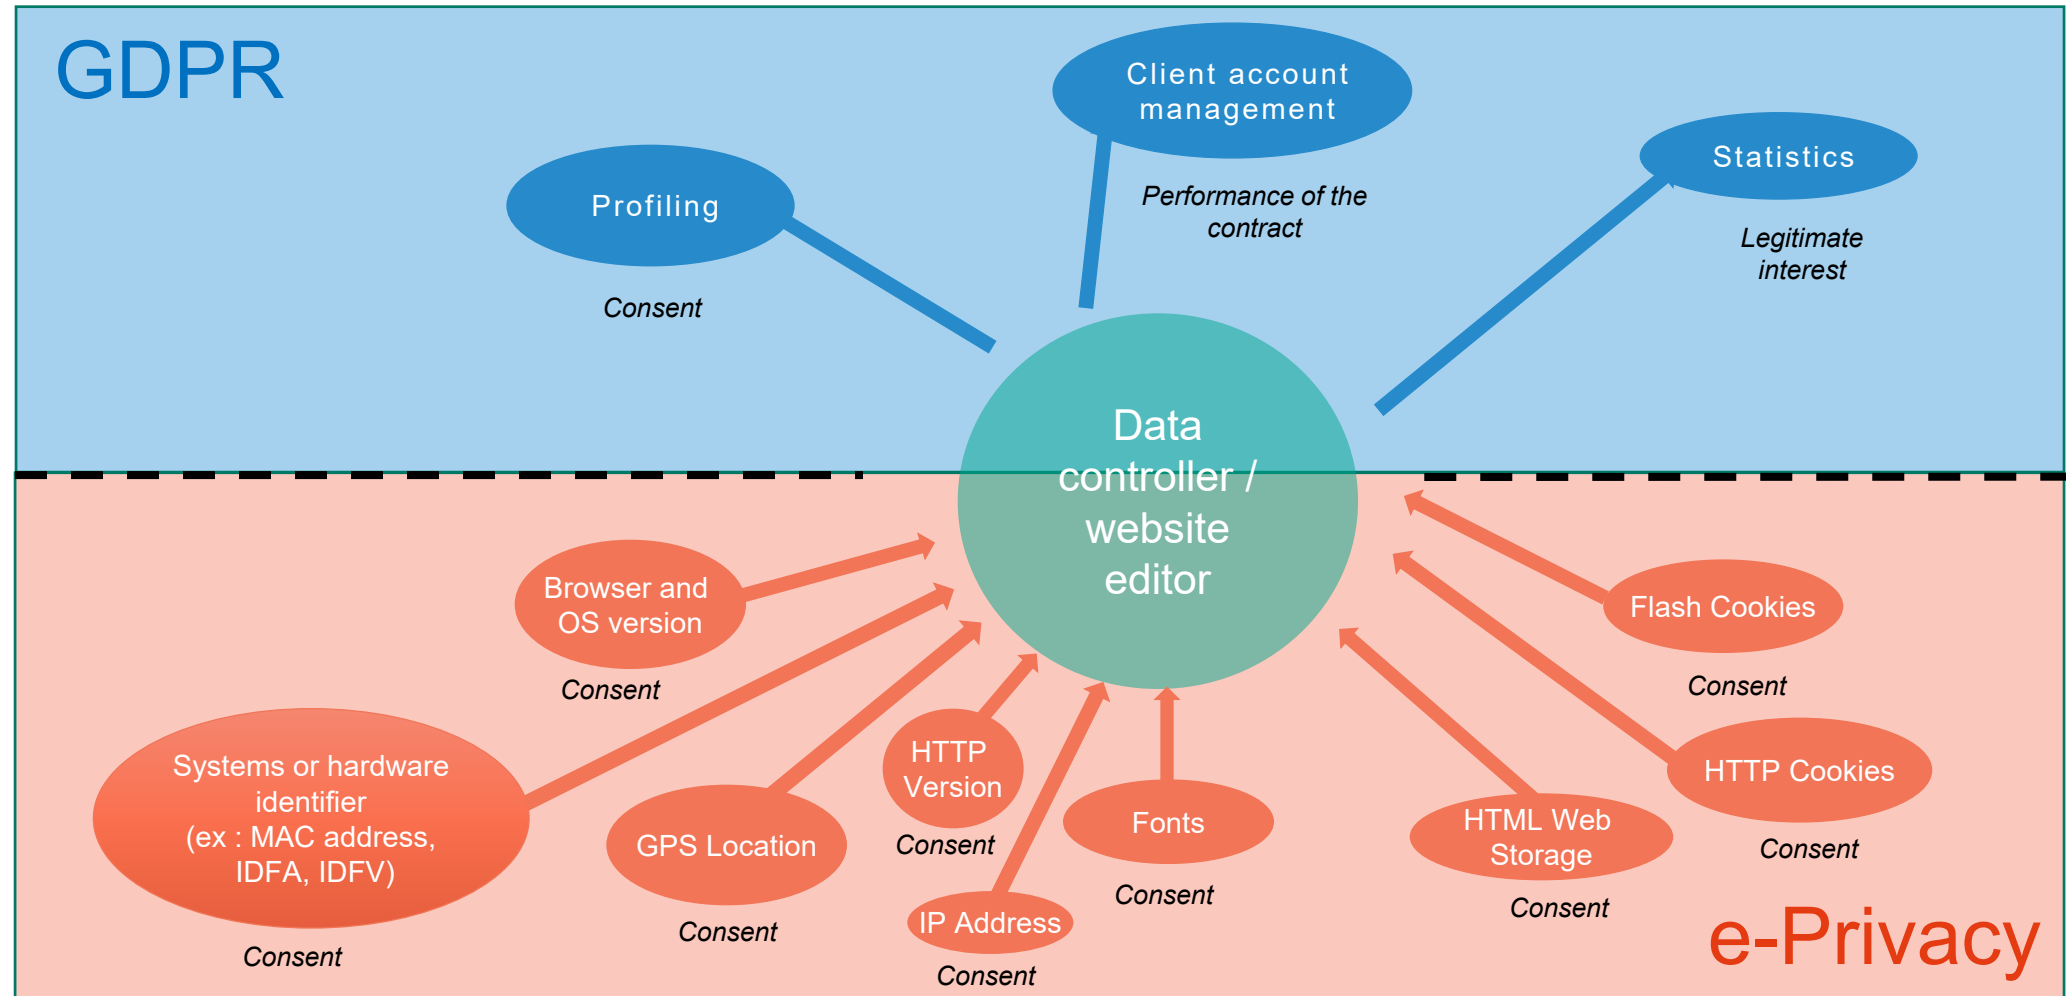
GDPR

Client account management

Performance of the contract

Statistics

Legitimate interest

Profiling

Consent

Data controller / website editor

Browser and OS version

Consent

Flash Cookies

Consent

Systems or hardware identifier (ex : MAC address, IDFA, IDFV)

Consent

HTTP Version

Consent

GPS Location

Consent

IP Address

Consent

Fonts

Consent

HTML Web Storage

Consent

HTTP Cookies

Consent

e-Privacy